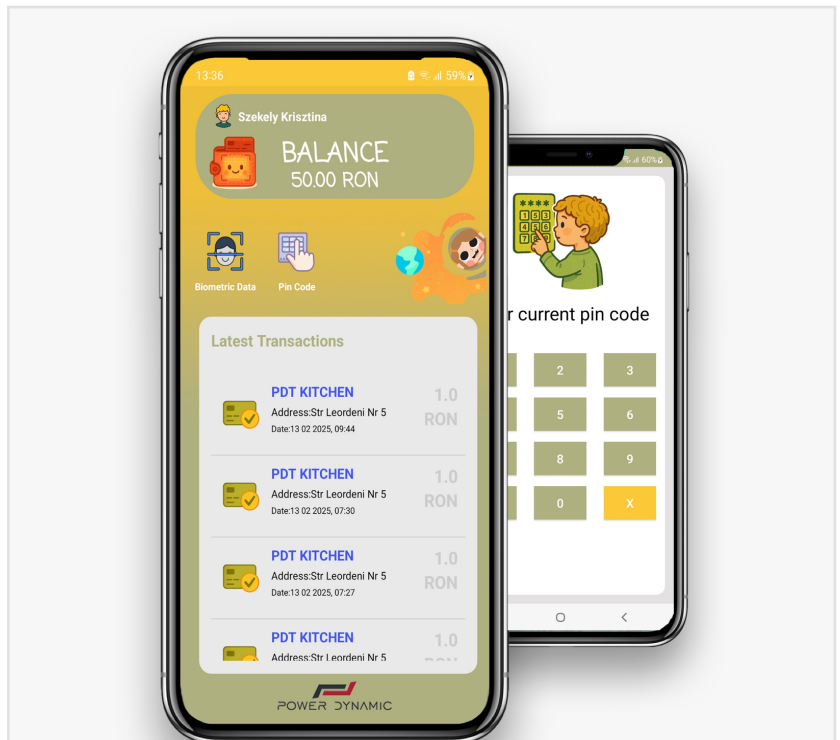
13:36

59%

Szekely Krisztina

BALANCE
50.00 RON

Biometric Data

Pin Code

Latest Transactions

PDT KITCHEN
Address:Str Leordeni Nr 5
Date:13 02 2025, 09:44
1.0 RON

PDT KITCHEN
Address:Str Leordeni Nr 5
Date:13 02 2025, 07:30
1.0 RON

PDT KITCHEN
Address:Str Leordeni Nr 5
Date:13 02 2025, 07:27
1.0 RON

PDT KITCHEN
Address:Str Leordeni Nr 5
1.0

POWER DYNAMIC

60%

r current pin code

2
3
5
6
8
9
0
X